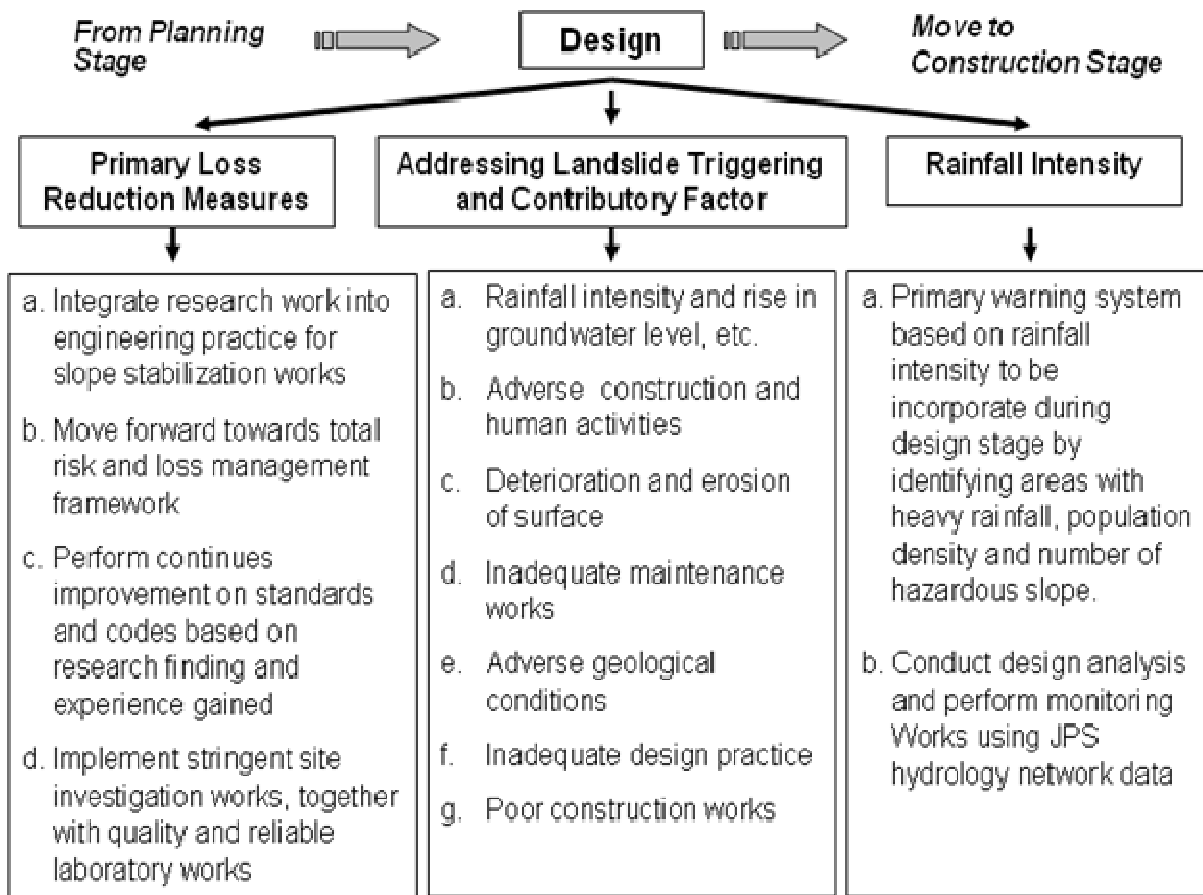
From Planning Stage

Design

Move to Construction Stage

Primary Loss Reduction Measures

Addressing Landslide Triggering and Contributory Factor

Rainfall Intensity

a. Integrate research work into engineering practice for slope stabilization works

b. Move forward towards total risk and loss management framework

c. Perform continues improvement on standards and codes based on research finding and experience gained

d. Implement stringent site investigation works, together with quality and reliable laboratory works

a. Rainfall intensity and rise in groundwater level, etc.

b. Adverse construction and human activities

c. Deterioration and erosion of surface

d. Inadequate maintenance works

e. Adverse geological conditions

f. Inadequate design practice

g. Poor construction works

a. Primary warning system based on rainfall intensity to be incorporate during design stage by identifying areas with heavy rainfall, population density and number of hazardous slope.

b. Conduct design analysis and perform monitoring Works using JPS hydrology network data